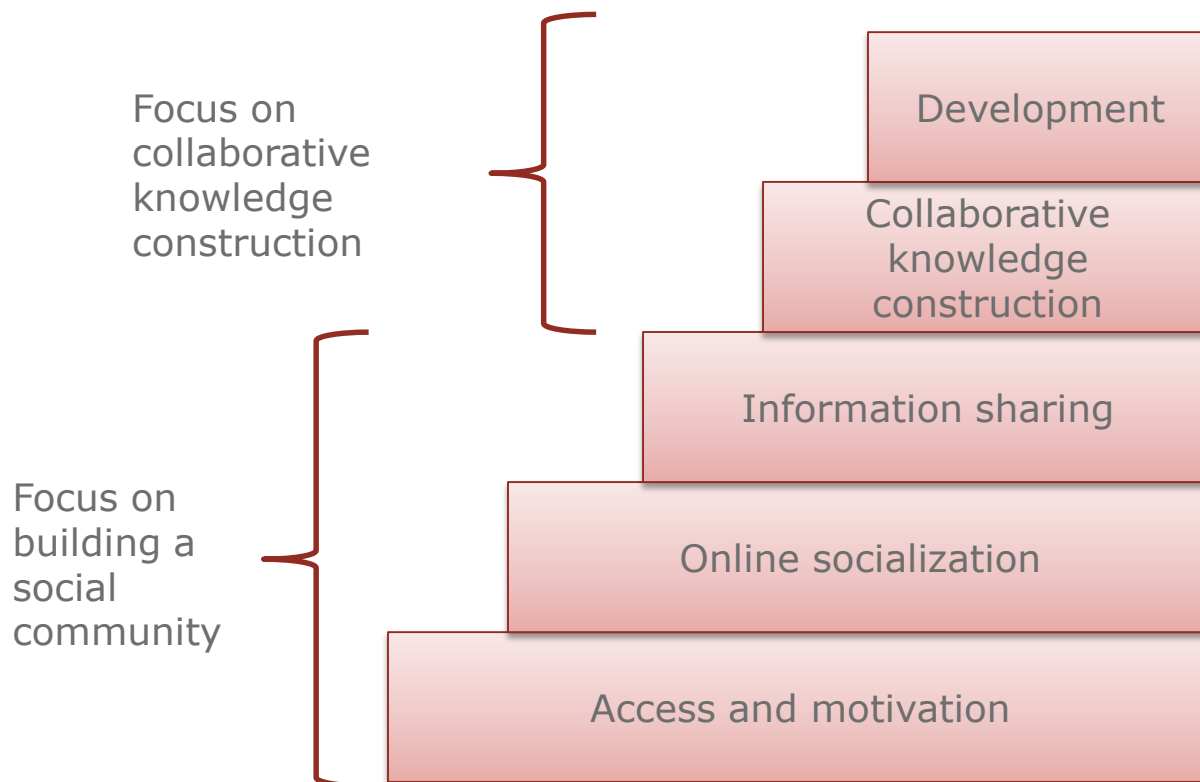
Focus on collaborative knowledge construction

Development

Collaborative knowledge construction

Information sharing

Focus on building a social community

Online socialization

Access and motivation